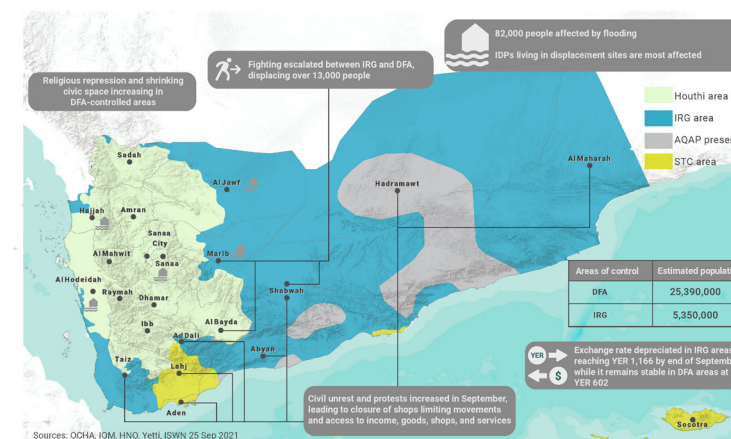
82,000 people affected by flooding

IDPs living in displacement sites are most affected

Fighting escalated between IRG and DFA, displacing over 13,000 people

Religious repression and shrinking civic space increasing in DFA-controlled areas

Houthi area

IRG area

AQAP presen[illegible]

STC area

Sadah

Al Jawf

Hajjah

Amran

Al Mahwit

Sanaa City

Sanaa

Marib

Al Hodeidah

Raymah

Dhamar

Ibb

Al Bayda

Ad Dali

Shabwah

Hadramawt

Al Maharah

Abyan

Taiz

Lahj

Aden

Socotra

| Areas of control | Estimated populati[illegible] |
|---|---|
| DFA | 25,390,000 |
| IRG | 5,350,000 |

YER

$

Exchange rate depreciated in IRG areas reaching YER 1,166 by end of Septemb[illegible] while it remains stable in DFA areas at YER 602

Civil unrest and protests increased in September, leading to closure of shops limiting movements and access to income, goods, shops, and services

Sources: OCHA, IOM, HNO, Yetti, ISWN 25 Sep 2021